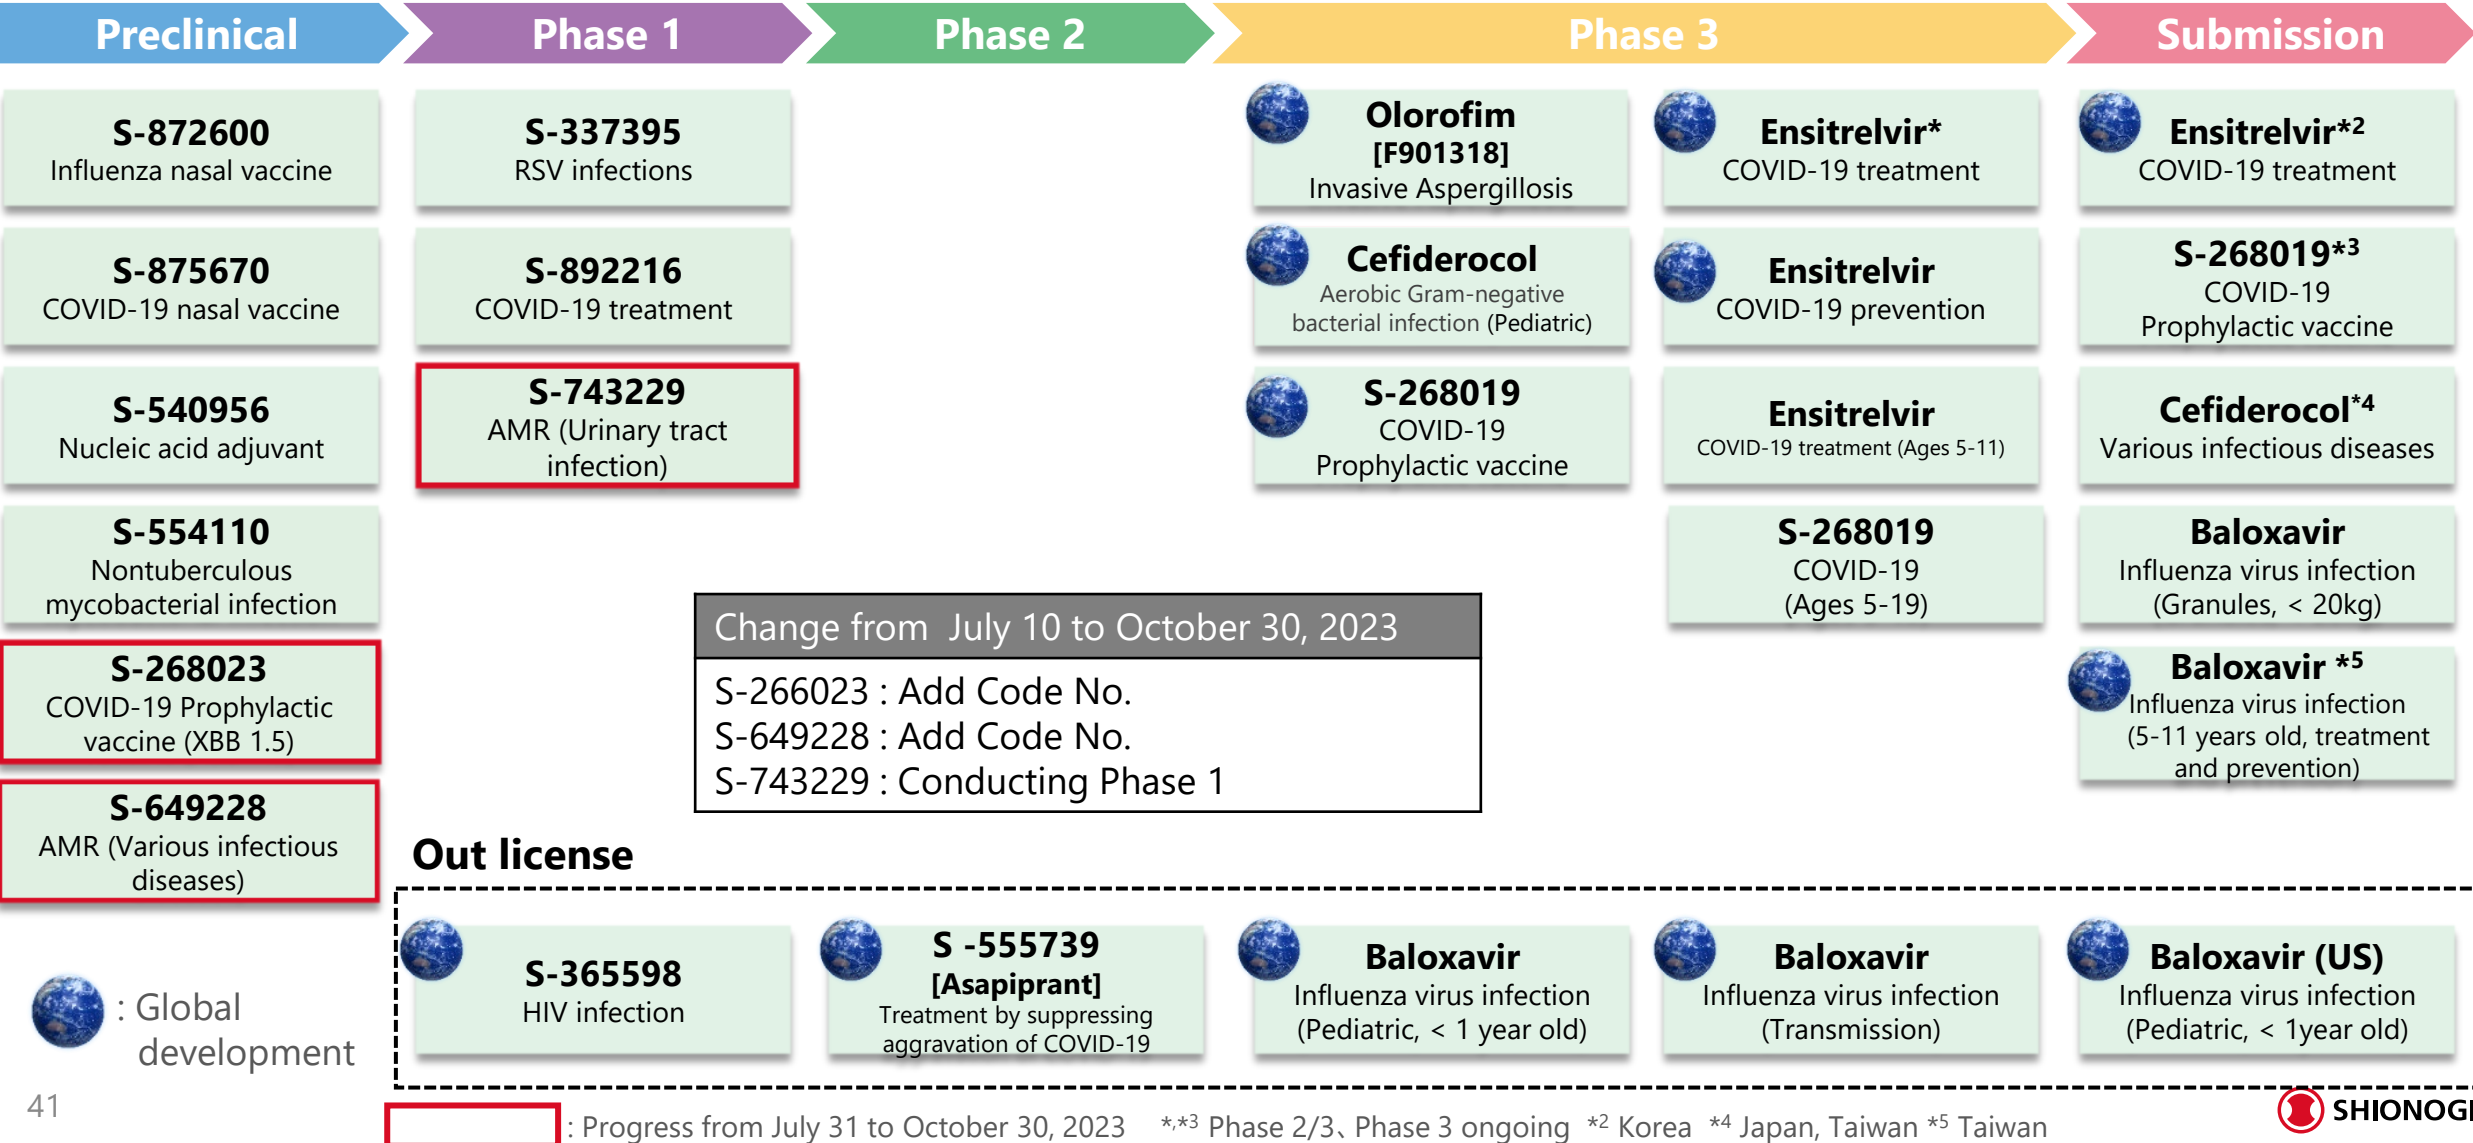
Preclinical

Phase 1

Phase 2

Phase 3

Submission

S-872600
Influenza nasal vaccine

S-875670
COVID-19 nasal vaccine

S-540956
Nucleic acid adjuvant

S-554110
Nontuberculous mycobacterial infection

S-268023
COVID-19 Prophylactic vaccine (XBB 1.5)

S-649228
AMR (Various infectious diseases)

S-337395
RSV infections

S-892216
COVID-19 treatment

S-743229
AMR (Urinary tract infection)

Olorofim
[F901318]
Invasive Aspergillosis

Cefiderocol
Aerobic Gram-negative bacterial infection (Pediatric)

S-268019
COVID-19
Prophylactic vaccine

Ensitrelvir*
COVID-19 treatment

Ensitrelvir
COVID-19 prevention

Ensitrelvir
COVID-19 treatment (Ages 5-11)

S-268019
COVID-19
(Ages 5-19)

Ensitrelvir$^{*2}$
COVID-19 treatment

S-268019$^{*3}$
COVID-19
Prophylactic vaccine

Cefiderocol$^{*4}$
Various infectious diseases

Baloxavir
Influenza virus infection
(Granules, < 20kg)

Baloxavir $^{*5}$
Influenza virus infection
(5-11 years old, treatment and prevention)

Change from July 10 to October 30, 2023

S-266023 : Add Code No.
S-649228 : Add Code No.
S-743229 : Conducting Phase 1

Out license

S-365598
HIV infection

S -555739
[Asapiprant]
Treatment by suppressing aggravation of COVID-19

Baloxavir
Influenza virus infection
(Pediatric, < 1 year old)

Baloxavir
Influenza virus infection
(Transmission)

Baloxavir (US)
Influenza virus infection
(Pediatric, < 1year old)

: Global development

41

: Progress from July 31 to October 30, 2023 *,*3 Phase 2/3、Phase 3 ongoing *2 Korea *4 Japan, Taiwan *5 Taiwan

SHIONOGI